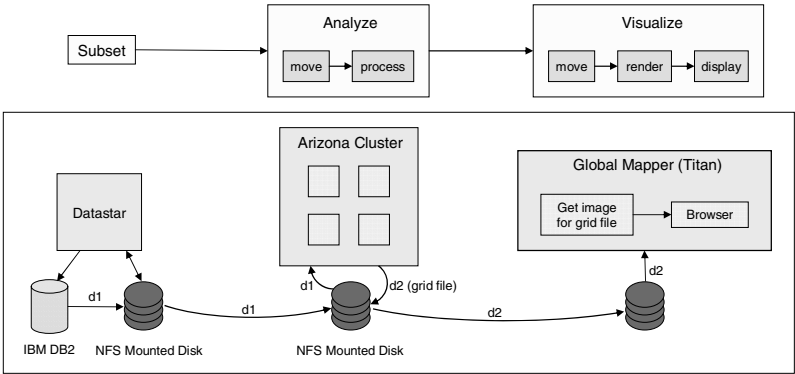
Subset

Analyze

move

process

Visualize

move

render

display

Datastar

Arizona Cluster

Global Mapper (Titan)

Get image for grid file

Browser

d1

d1

d1

d2 (grid file)

d2

d2

IBM DB2

NFS Mounted Disk

NFS Mounted Disk